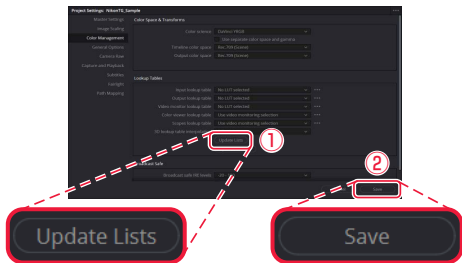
Project Settings: NikonTE_Sample

Master Settings
Image Scaling
Color Management
General Options
Camera Raw
Capture and Playback
Subtitles
Fairlight
Path Mapping

Color Space & Transforms
Color science: DaVinci YRGB
Use separate color space and gamma
Timeline color space: Rec.709 Gamma
Output color space: Rec.709 Gamma

Lookup Tables
Input lookup table: No LUT selected
Output lookup table: No LUT selected
Video monitor lookup table: No LUT selected
Color viewer lookup table: Use video monitoring selection
Scopes lookup table: Use video monitoring selection
3D lookup table interpolation: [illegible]
Update Lists

Broadcast Safe
Broadcast safe IRE levels: -20

Save

①
②

Update Lists

Save